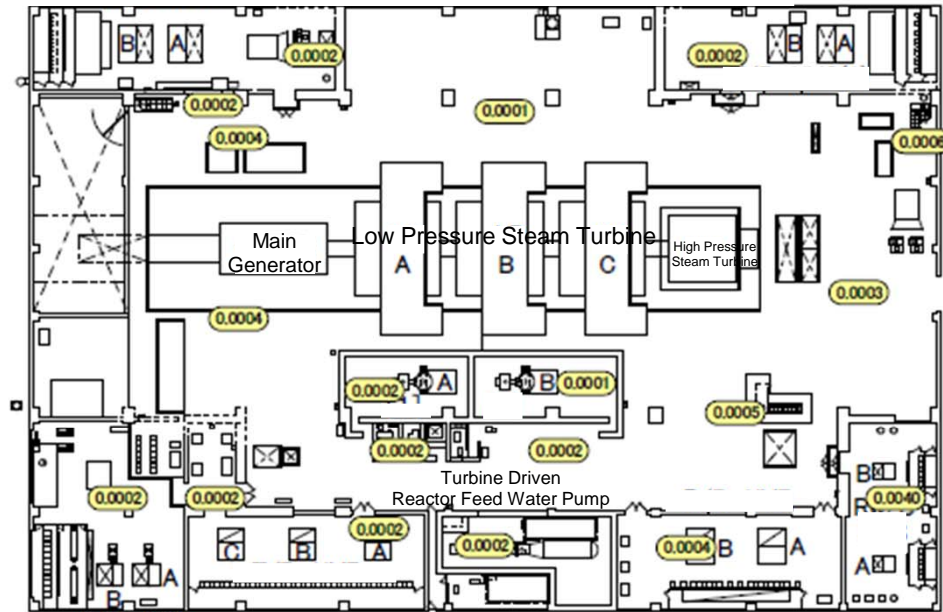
B A 0.0002
0.0002 B A
0.0002
0.0001
0.0004
0.0006
Main Generator
Low Pressure Steam Turbine
A
B
C
High Pressure Steam Turbine
0.0003
0.0004
0.0002 A
B 0.0001
0.0005
0.0002
0.0002
0.0002
0.0002
Turbine Driven Reactor Feed Water Pump
B
0.0040
R
C
B
0.0002
A
0.0002
0.0004 B
A
A
A
B